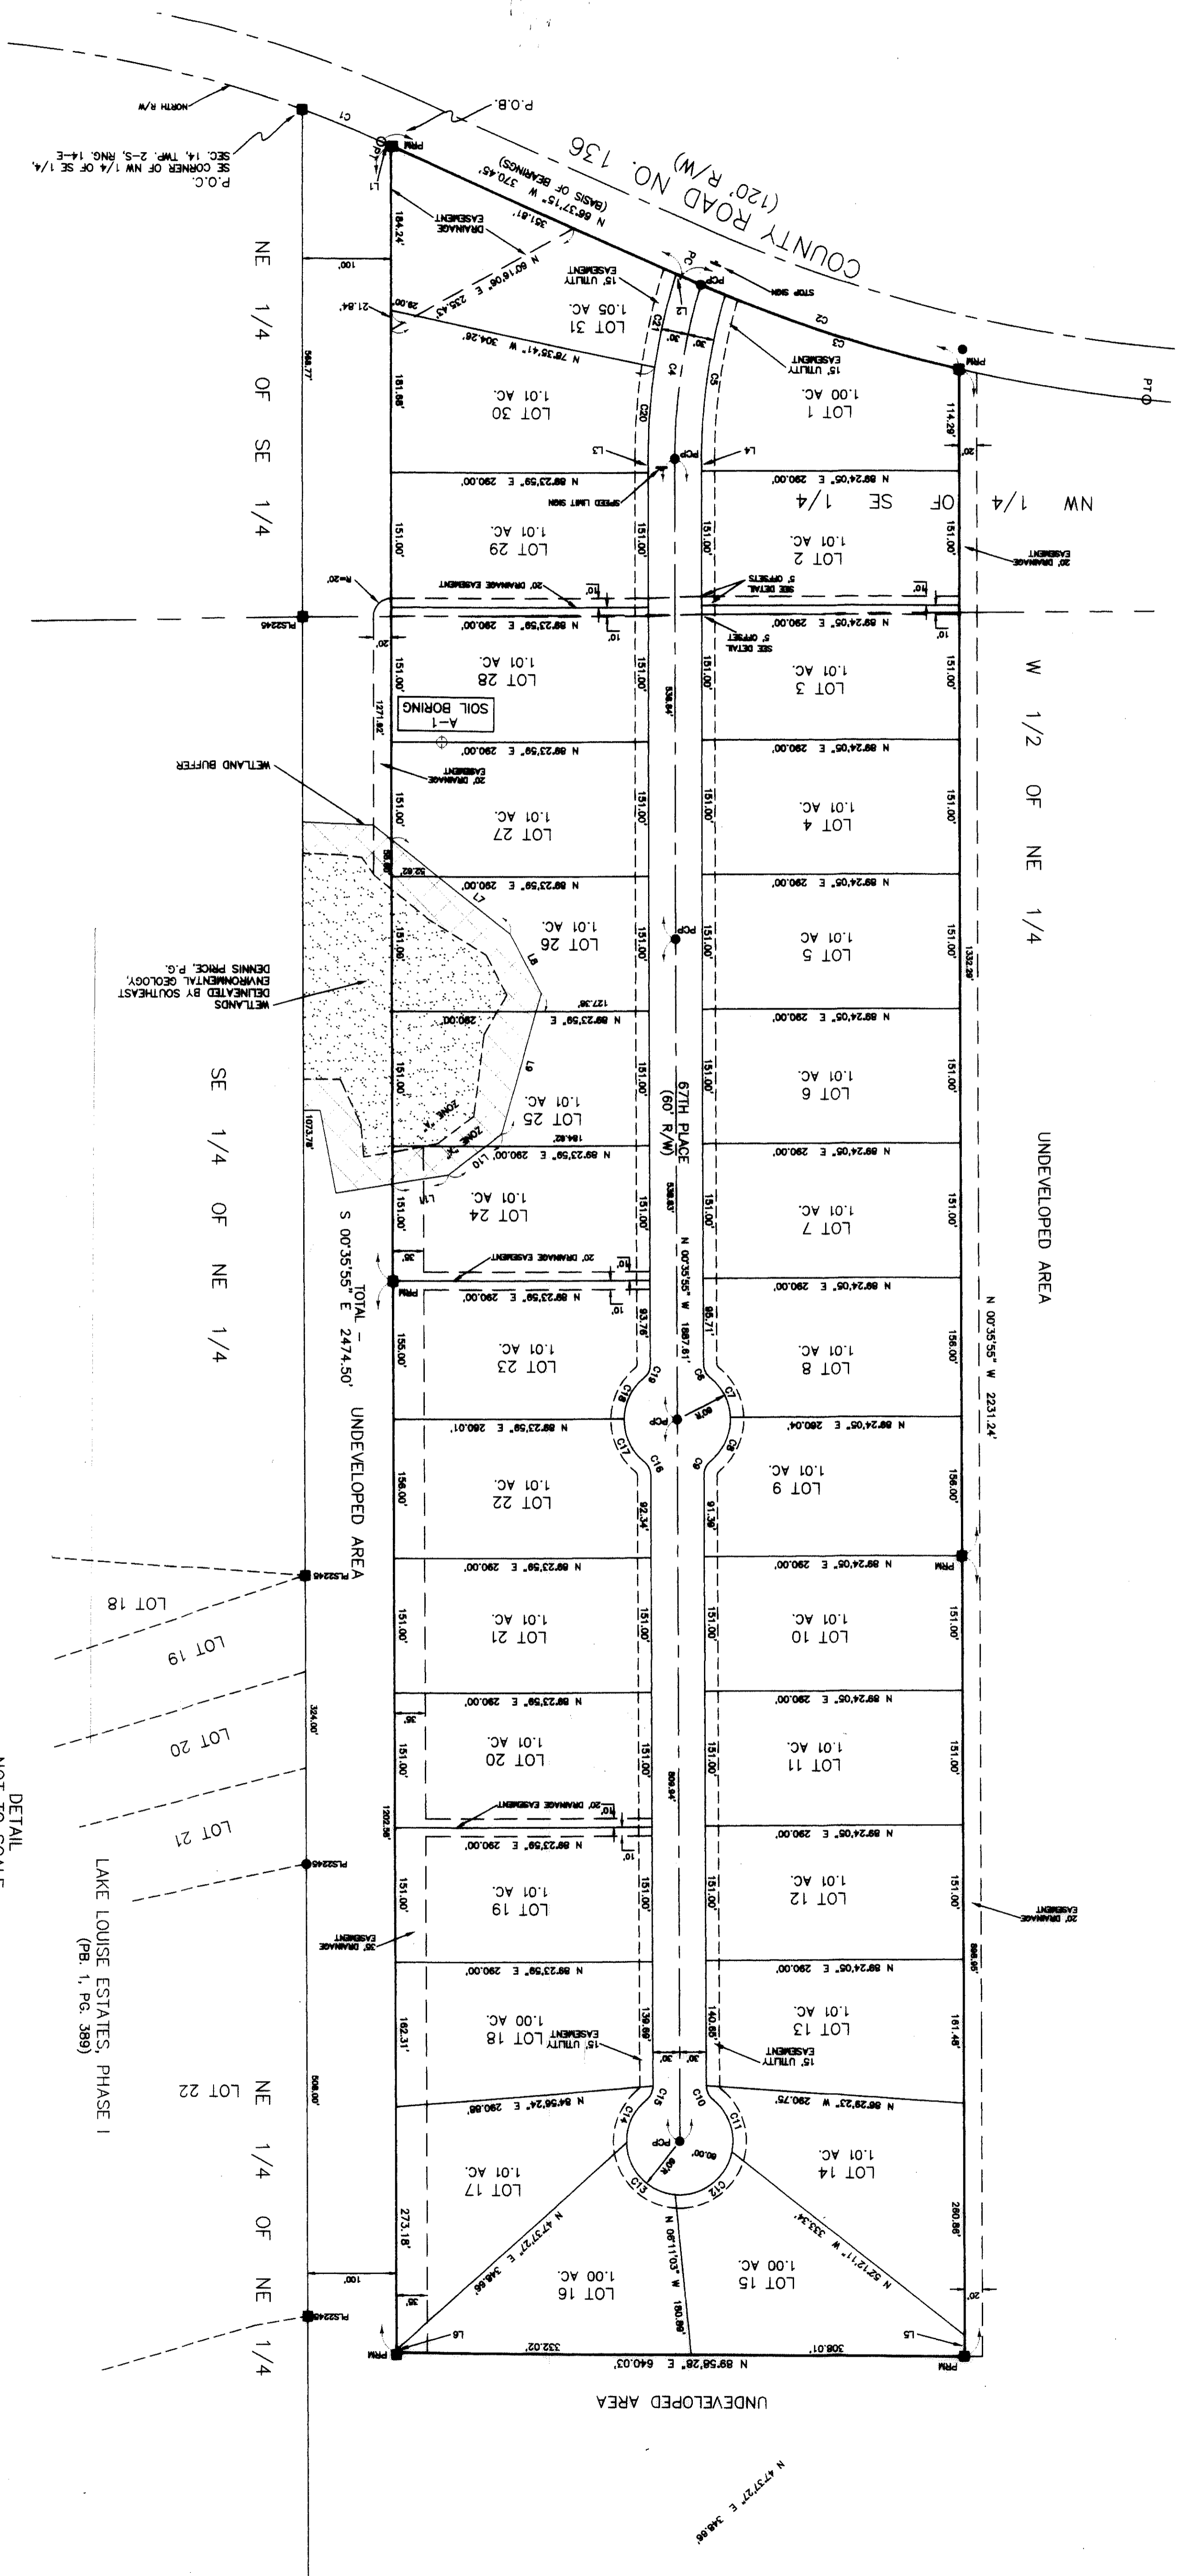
P.O.C.
SE CORNER OF NW 1/4 OF SE 1/4,
SEC. 14, TWP. 2-S, RNG. 14-E
NORTH R/W
P.O.B.
COUNTY ROAD NO. 136
(120' R/W)
N 66°37'15" W 370.45'
(BASIS OF BEARINGS)
351.61'
DRAINAGE EASEMENT
15' UTILITY EASEMENT
STOP SIGN
N 60°16'06" E 235.43'
N 78°35'41" W 304.26'
LOT 31
1.05 AC.
LOT 30
1.01 AC.
LOT 1
1.00 AC.
15' UTILITY EASEMENT
SPEED LIMIT SIGN
N 89°23'59" E 290.00'
N 89°24'05" E 290.00'
NE 1/4 OF SE 1/4
NW 1/4 OF SE 1/4
LOT 29
1.01 AC.
LOT 2
1.01 AC.
20' DRAINAGE EASEMENT
SEE DETAIL 5' OFFSETS
SEE DETAIL 5' OFFSET
LOT 28
1.01 AC.
LOT 3
1.01 AC.
SOIL BORING A-1
W 1/2 OF NE 1/4
WETLAND BUFFER
20' DRAINAGE EASEMENT
LOT 27
1.01 AC.
LOT 4
1.01 AC.
LOT 26
1.01 AC.
LOT 5
1.01 AC.
WETLANDS DELINEATED BY SOUTHEAST ENVIRONMENTAL GEOLOGY, DENNIS PRICE, P.G.
LOT 25
1.01 AC.
LOT 6
1.01 AC.
67TH PLACE
(60' R/W)
SE 1/4 OF NE 1/4
UNDEVELOPED AREA
LOT 24
1.01 AC.
LOT 7
1.01 AC.
TOTAL - S 00°35'55" E 2474.50'
N 00°35'55" W 1887.81'
N 00°35'55" W 2231.24'
LOT 23
1.01 AC.
LOT 8
1.01 AC.
LOT 22
1.01 AC.
LOT 9
1.01 AC.
UNDEVELOPED AREA
LOT 21
1.01 AC.
LOT 10
1.01 AC.
LOT 18
LOT 19
LOT 20
LOT 21
LOT 20
1.01 AC.
LOT 11
1.01 AC.
LOT 19
1.01 AC.
LOT 12
1.01 AC.
DETAIL
NOT TO SCALE
LAKE LOUISE ESTATES, PHASE I
(PB. 1, PG. 389)
LOT 18
1.00 AC.
LOT 13
1.01 AC.
LOT 22
NE 1/4 OF NE 1/4
LOT 17
1.01 AC.
LOT 14
1.01 AC.
LOT 16
1.00 AC.
LOT 15
1.00 AC.
N 47°57'27" E 348.66'
N 52°12'11" W 333.34'
N 06°11'03" W 180.86'
N 89°58'28" E 640.03'
UNDEVELOPED AREA
N 47°57'27" E 348.66'